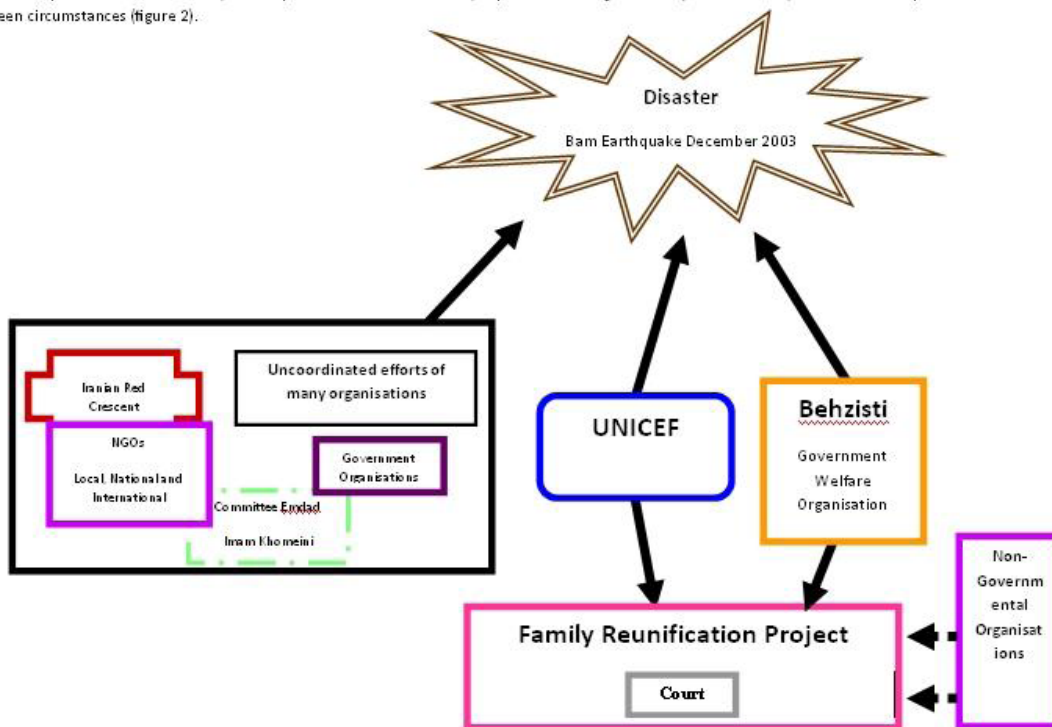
een circumstances (figure 2).

Disaster

Bam Earthquake December 2003

Iranian Red Crescent

Uncoordinated efforts of many organisations

NGOs

Local, National and International

Government Organisations

Committee Emdad

Imam Khomeini

UNICEF

Behzisti

Government Welfare Organisation

Non-Governmental Organisations

Family Reunification Project

Court